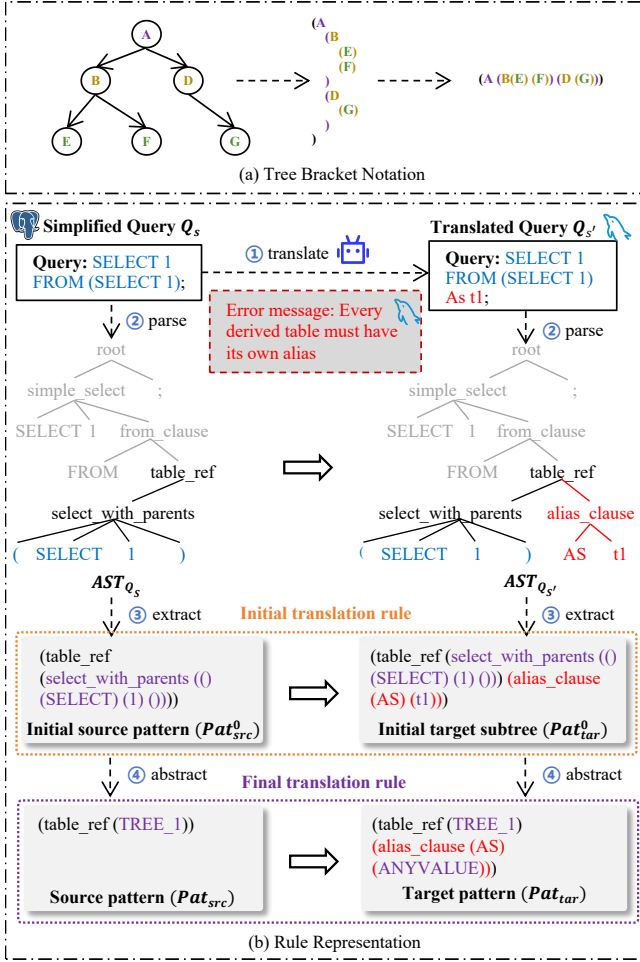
A

B

D

E

F

G

(A
(B
(E)
(F)
)
(D
(G)
)
)

(A (B(E) (F)) (D (G)))

(a) Tree Bracket Notation

Simplified Query $Q_s$

Translated Query $Q_{s'}$

① translate

Query: SELECT 1
FROM (SELECT 1);

Query: SELECT 1
FROM (SELECT 1)
As t1;

Error message: Every derived table must have its own alias

② parse

② parse

root

simple_select

;

SELECT 1

from_clause

FROM

table_ref

select_with_parents

( SELECT 1 )

root

simple_select

;

SELECT 1

from_clause

FROM

table_ref

select_with_parents

alias_clause

( SELECT 1 )

AS t1

$AST_{Q_s}$

$AST_{Q_{s'}}$

③ extract

Initial translation rule

③ extract

(table_ref
(select_with_parents (()
(SELECT) (1) ())))

Initial source pattern ($Pat^0_{src}$)

(table_ref (select_with_parents (()
(SELECT) (1) ())) (alias_clause
(AS) (t1)))

Initial target subtree ($Pat^0_{tar}$)

④ abstract

Final translation rule

④ abstract

(table_ref (TREE_1))

Source pattern ($Pat_{src}$)

(table_ref (TREE_1)
(alias_clause (AS)
(ANYVALUE)))

Target pattern ($Pat_{tar}$)

(b) Rule Representation